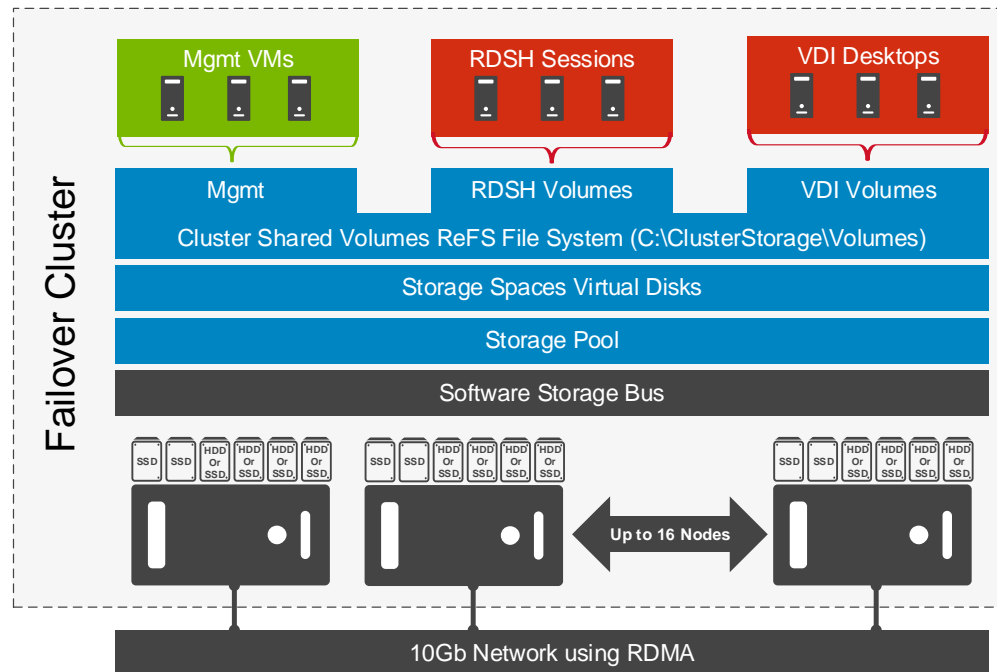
Failover Cluster

Mgmt VMs

RDSH Sessions

VDI Desktops

Mgmt

RDSH Volumes

VDI Volumes

Cluster Shared Volumes ReFS File System (C:\ClusterStorage\Volumes)

Storage Spaces Virtual Disks

Storage Pool

Software Storage Bus

SSD SSD HDD Or SSD HDD Or SSD HDD Or SSD HDD Or SSD

SSD SSD HDD Or SSD HDD Or SSD HDD Or SSD HDD Or SSD

Up to 16 Nodes

SSD SSD HDD Or SSD HDD Or SSD HDD Or SSD HDD Or SSD

10Gb Network using RDMA